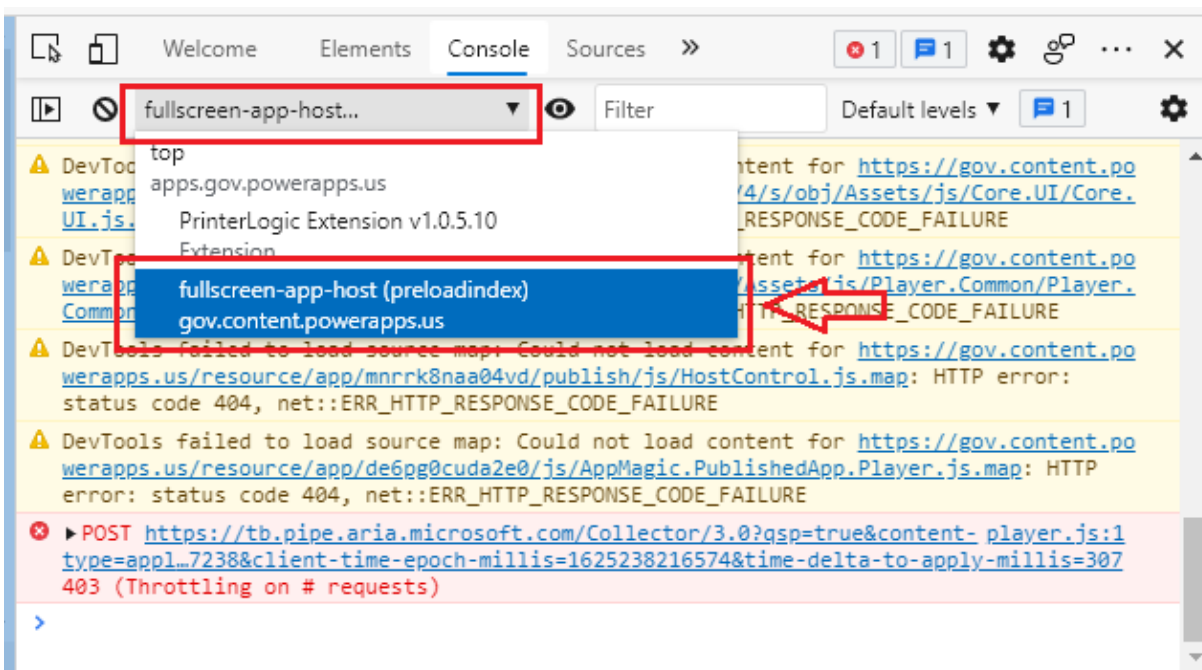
Welcome Elements Console Sources » 1 1 ⋯ ✕

fullscreen-app-host... ▼ Filter Default levels ▼ 1

top
apps.gov.powerapps.us
PrinterLogic Extension v1.0.5.10
Extension
fullscreen-app-host (preloadindex)
gov.content.powerapps.us

DevTo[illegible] content for https://gov.content.powerapps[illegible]4/s/obj/Assets/js/Core.UI/Core.UI.js.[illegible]_RESPONSE_CODE_FAILURE

DevTo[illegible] content for https://gov.content.powerapps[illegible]Assets/js/Player.Common/Player.Common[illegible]_CODE_FAILURE

DevTools failed to load source map: Could not load content for https://gov.content.powerapps.us/resource/app/mnrrk8naa04vd/publish/js/HostControl.js.map: HTTP error: status code 404, net::ERR_HTTP_RESPONSE_CODE_FAILURE

DevTools failed to load source map: Could not load content for https://gov.content.powerapps.us/resource/app/de6pg0cuda2e0/js/AppMagic.PublishedApp.Player.js.map: HTTP error: status code 404, net::ERR_HTTP_RESPONSE_CODE_FAILURE

▶POST https://tb.pipe.aria.microsoft.com/Collector/3.0?qsp=true&content-type=appl…7238&client-time-epoch-millis=1625238216574&time-delta-to-apply-millis=307 player.js:1
403 (Throttling on # requests)

>